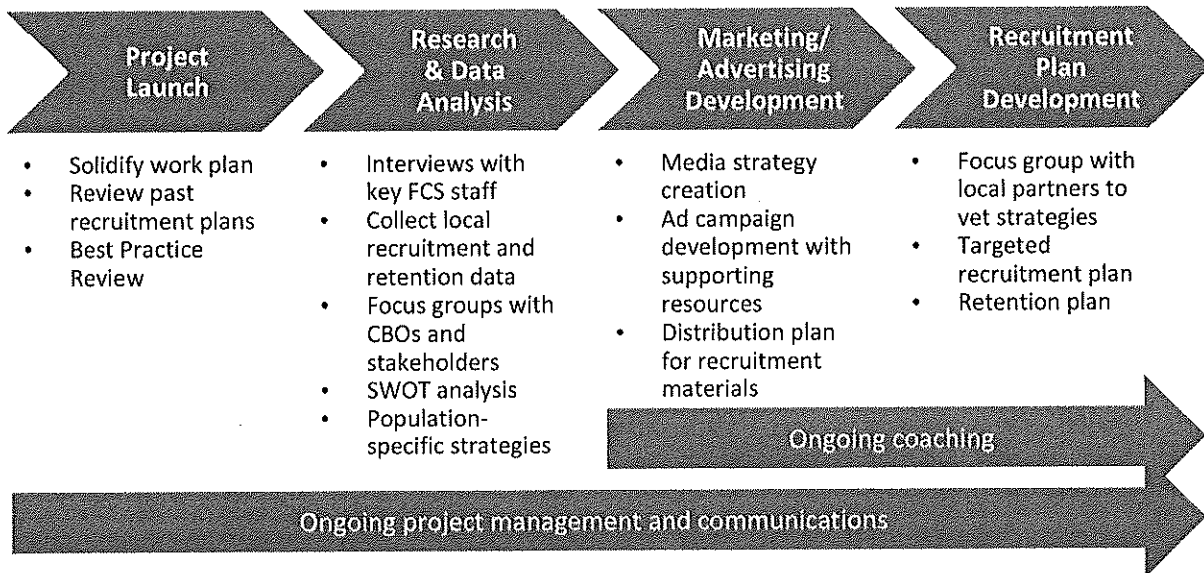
Project Launch

- Solidify work plan
- Review past recruitment plans
- Best Practice Review

Research & Data Analysis

- Interviews with key FCS staff
- Collect local recruitment and retention data
- Focus groups with CBOs and stakeholders
- SWOT analysis
- Population-specific strategies

Marketing/ Advertising Development

- Media strategy creation
- Ad campaign development with supporting resources
- Distribution plan for recruitment materials

Recruitment Plan Development

- Focus group with local partners to vet strategies
- Targeted recruitment plan
- Retention plan

Ongoing coaching

Ongoing project management and communications